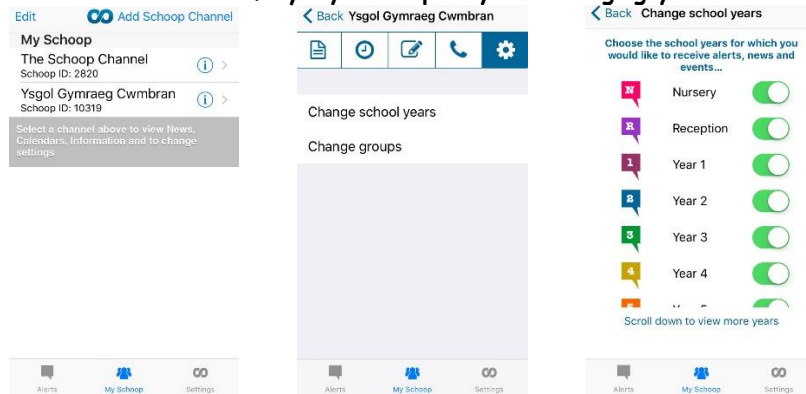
Edit
Add Schoop Channel
My Schoop
The Schoop Channel
Schoop ID: 2820
Ysgol Gymraeg Cwmbran
Schoop ID: 10319
Select a channel above to view News, Calendars, Information and to change settings

Alerts
My Schoop
Settings

Back Ysgol Gymraeg Cwmbran

Change school years

Change groups

Alerts
My Schoop
Settings

Back Change school years

Choose the school years for which you would like to receive alerts, news and events...

N Nursery
R Reception
1 Year 1
2 Year 2
3 Year 3
4 Year 4
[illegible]

Scroll down to view more years

Alerts
My Schoop
Settings